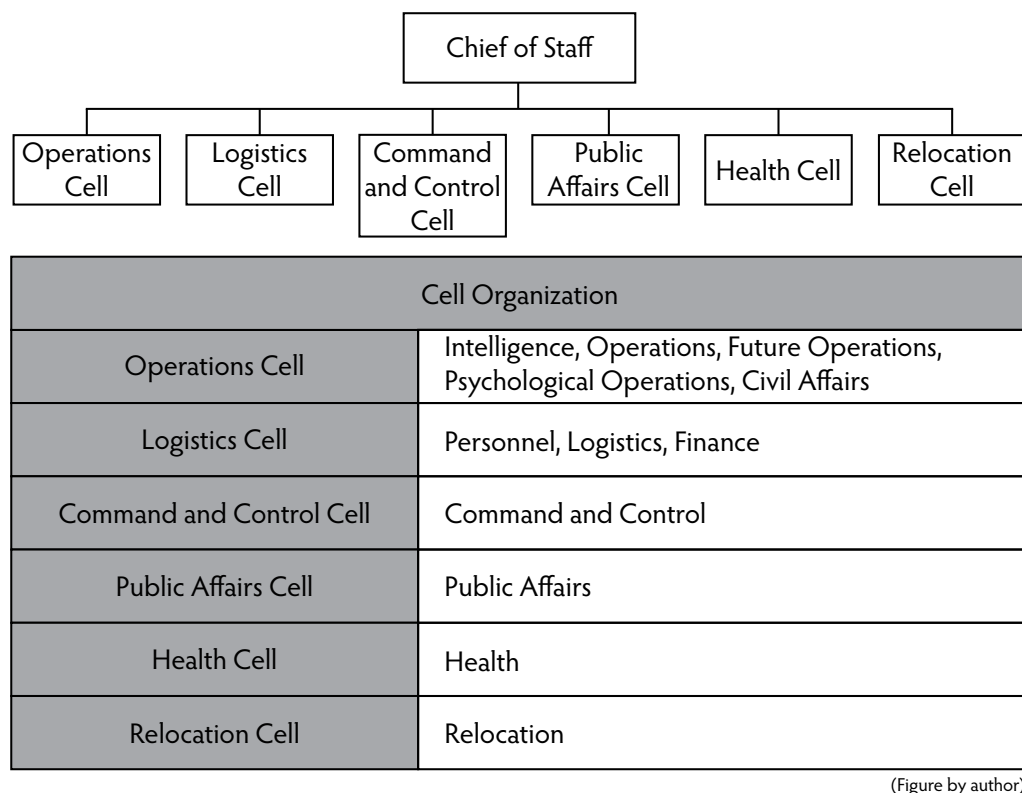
Chief of Staff

Operations Cell

Logistics Cell

Command and Control Cell

Public Affairs Cell

Health Cell

Relocation Cell

| Cell Organization | |
|---|---|
| Operations Cell | Intelligence, Operations, Future Operations, Psychological Operations, Civil Affairs |
| Logistics Cell | Personnel, Logistics, Finance |
| Command and Control Cell | Command and Control |
| Public Affairs Cell | Public Affairs |
| Health Cell | Health |
| Relocation Cell | Relocation |

(Figure by author)